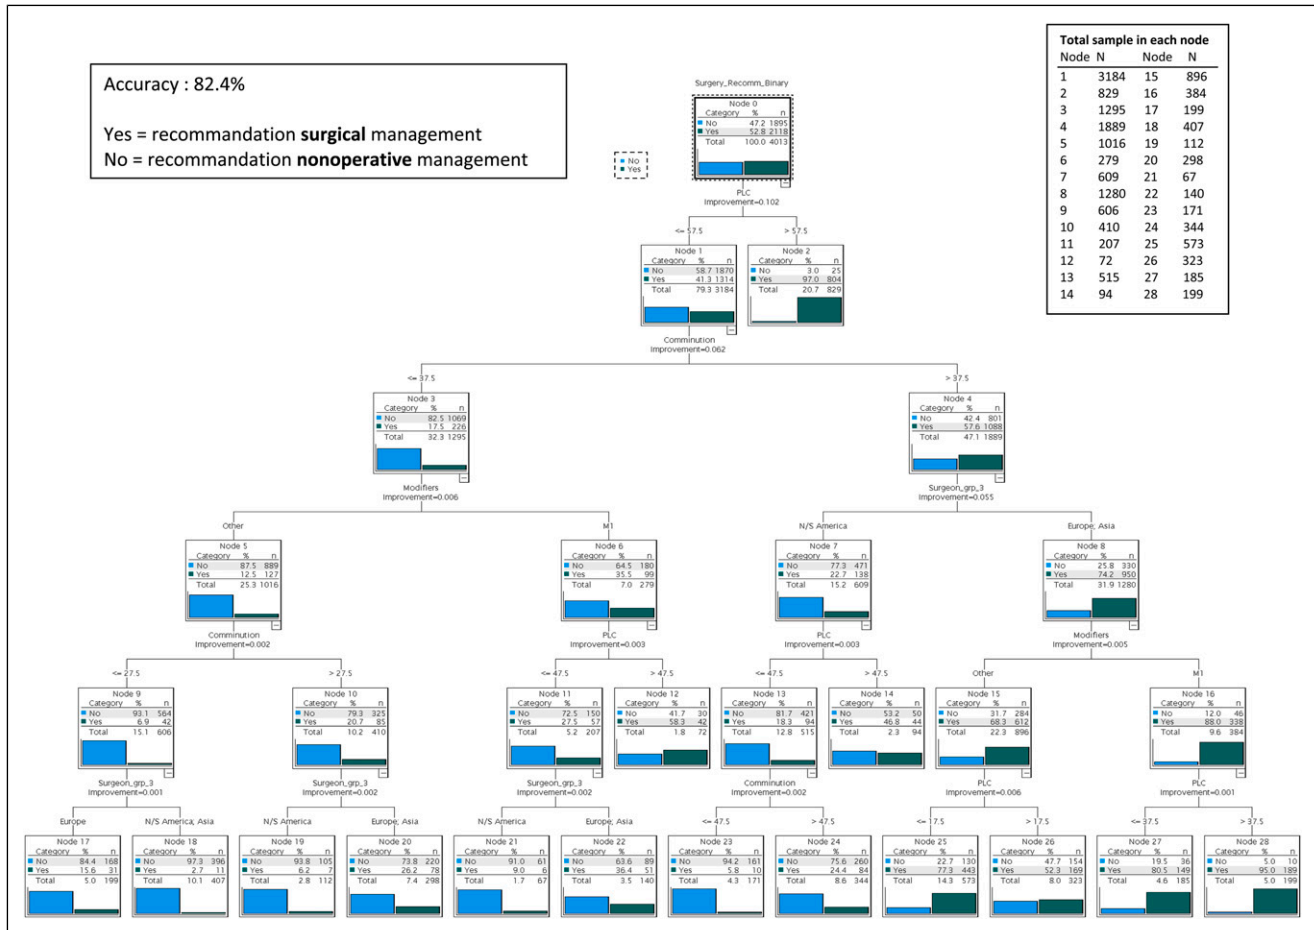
Accuracy : 82.4%

Yes = recommandation **surgical** management
No = recommandation **nonoperative** management

Total sample in each node

| Node | N | Node | N |
|---|---|---|---|
| 1 | 3184 | 15 | 896 |
| 2 | 829 | 16 | 384 |
| 3 | 1295 | 17 | 199 |
| 4 | 1889 | 18 | 407 |
| 5 | 1016 | 19 | 112 |
| 6 | 279 | 20 | 298 |
| 7 | 609 | 21 | 67 |
| 8 | 1280 | 22 | 140 |
| 9 | 606 | 23 | 171 |
| 10 | 410 | 24 | 344 |
| 11 | 207 | 25 | 573 |
| 12 | 72 | 26 | 323 |
| 13 | 515 | 27 | 185 |
| 14 | 94 | 28 | 199 |

Surgery_Recomm_Binary

No
Yes

Node 0
| Category | % | n |
|---|---|---|
| No | 47.2 | 1895 |
| Yes | 52.8 | 2118 |
| Total | 100.0 | 4013 |

PLC
Improvement=0.102

<= 57.5 | > 57.5

Node 1
| Category | % | n |
|---|---|---|
| No | 58.7 | 1870 |
| Yes | 41.3 | 1314 |
| Total | 79.3 | 3184 |

Node 2
| Category | % | n |
|---|---|---|
| No | 3.0 | 25 |
| Yes | 97.0 | 804 |
| Total | 20.7 | 829 |

Comminution
Improvement=0.062

<= 37.5 | > 37.5

Node 3
| Category | % | n |
|---|---|---|
| No | 82.5 | 1069 |
| Yes | 17.5 | 226 |
| Total | 32.3 | 1295 |

Node 4
| Category | % | n |
|---|---|---|
| No | 42.4 | 801 |
| Yes | 57.6 | 1088 |
| Total | 47.1 | 1889 |

Modifiers
Improvement=0.006

Surgeon_grp_3
Improvement=0.055

Other | M1 | N/S America | Europe; Asia

Node 5
| Category | % | n |
|---|---|---|
| No | 87.5 | 889 |
| Yes | 12.5 | 127 |
| Total | 25.3 | 1016 |

Node 6
| Category | % | n |
|---|---|---|
| No | 64.5 | 180 |
| Yes | 35.5 | 99 |
| Total | 7.0 | 279 |

Node 7
| Category | % | n |
|---|---|---|
| No | 77.3 | 471 |
| Yes | 22.7 | 138 |
| Total | 15.2 | 609 |

Node 8
| Category | % | n |
|---|---|---|
| No | 25.8 | 330 |
| Yes | 74.2 | 950 |
| Total | 31.9 | 1280 |

Comminution
Improvement=0.002

PLC
Improvement=0.003

PLC
Improvement=0.003

Modifiers
Improvement=0.005

<= 27.5 | > 27.5 | <= 47.5 | > 47.5 | <= 47.5 | > 47.5 | Other | M1

Node 9
| Category | % | n |
|---|---|---|
| No | 93.1 | 564 |
| Yes | 6.9 | 42 |
| Total | 15.1 | 606 |

Node 10
| Category | % | n |
|---|---|---|
| No | 79.3 | 325 |
| Yes | 20.7 | 85 |
| Total | 10.2 | 410 |

Node 11
| Category | % | n |
|---|---|---|
| No | 72.5 | 150 |
| Yes | 27.5 | 57 |
| Total | 5.2 | 207 |

Node 12
| Category | % | n |
|---|---|---|
| No | 41.7 | 30 |
| Yes | 58.3 | 42 |
| Total | 1.8 | 72 |

Node 13
| Category | % | n |
|---|---|---|
| No | 81.7 | 421 |
| Yes | 18.3 | 94 |
| Total | 12.8 | 515 |

Node 14
| Category | % | n |
|---|---|---|
| No | 53.2 | 50 |
| Yes | 46.8 | 44 |
| Total | 2.3 | 94 |

Node 15
| Category | % | n |
|---|---|---|
| No | 31.7 | 284 |
| Yes | 68.3 | 612 |
| Total | 22.3 | 896 |

Node 16
| Category | % | n |
|---|---|---|
| No | 12.0 | 46 |
| Yes | 88.0 | 338 |
| Total | 9.6 | 384 |

Surgeon_grp_3
Improvement=0.001

Surgeon_grp_3
Improvement=0.002

Surgeon_grp_3
Improvement=0.002

Comminution
Improvement=0.002

PLC
Improvement=0.006

PLC
Improvement=0.001

Europe | N/S America; Asia | N/S America | Europe; Asia | N/S America | Europe; Asia | <= 47.5 | > 47.5 | <= 17.5 | > 17.5 | <= 37.5 | > 37.5

Node 17
| Category | % | n |
|---|---|---|
| No | 84.4 | 168 |
| Yes | 15.6 | 31 |
| Total | 5.0 | 199 |

Node 18
| Category | % | n |
|---|---|---|
| No | 97.3 | 396 |
| Yes | 2.7 | 11 |
| Total | 10.1 | 407 |

Node 19
| Category | % | n |
|---|---|---|
| No | 93.8 | 105 |
| Yes | 6.2 | 7 |
| Total | 2.8 | 112 |

Node 20
| Category | % | n |
|---|---|---|
| No | 73.8 | 220 |
| Yes | 26.2 | 78 |
| Total | 7.4 | 298 |

Node 21
| Category | % | n |
|---|---|---|
| No | 91.0 | 61 |
| Yes | 9.0 | 6 |
| Total | 1.7 | 67 |

Node 22
| Category | % | n |
|---|---|---|
| No | 63.6 | 89 |
| Yes | 36.4 | 51 |
| Total | 3.5 | 140 |

Node 23
| Category | % | n |
|---|---|---|
| No | 94.2 | 161 |
| Yes | 5.8 | 10 |
| Total | 4.3 | 171 |

Node 24
| Category | % | n |
|---|---|---|
| No | 75.6 | 260 |
| Yes | 24.4 | 84 |
| Total | 8.6 | 344 |

Node 25
| Category | % | n |
|---|---|---|
| No | 22.7 | 130 |
| Yes | 77.3 | 443 |
| Total | 14.3 | 573 |

Node 26
| Category | % | n |
|---|---|---|
| No | 47.7 | 154 |
| Yes | 52.3 | 169 |
| Total | 8.0 | 323 |

Node 27
| Category | % | n |
|---|---|---|
| No | 19.5 | 36 |
| Yes | 80.5 | 149 |
| Total | 4.6 | 185 |

Node 28
| Category | % | n |
|---|---|---|
| No | 5.0 | 10 |
| Yes | 95.0 | 189 |
| Total | 5.0 | 199 |